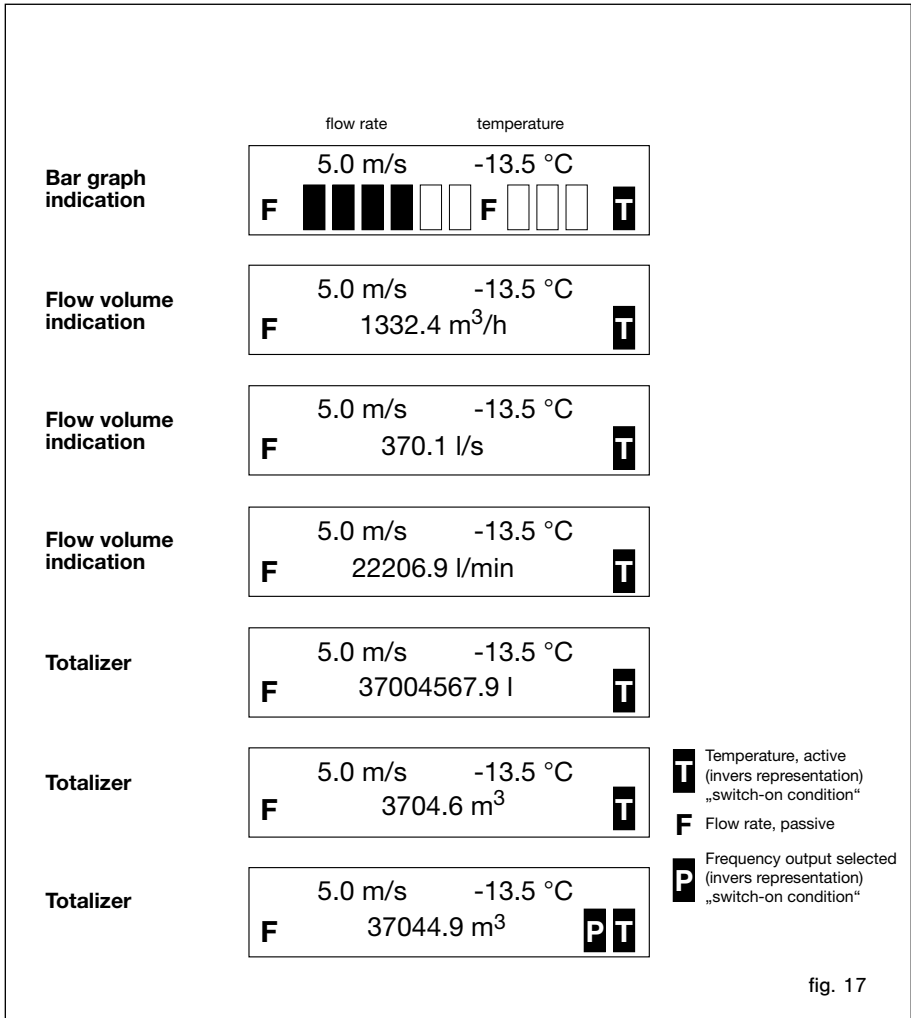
flow rate temperature

Bar graph indication

5.0 m/s -13.5 °C
F F T

Flow volume indication

5.0 m/s -13.5 °C
F 1332.4 m$^3$/h T

Flow volume indication

5.0 m/s -13.5 °C
F 370.1 l/s T

Flow volume indication

5.0 m/s -13.5 °C
F 22206.9 l/min T

Totalizer

5.0 m/s -13.5 °C
F 37004567.9 l T

Totalizer

5.0 m/s -13.5 °C
F 3704.6 m$^3$ T

Totalizer

5.0 m/s -13.5 °C
F 37044.9 m$^3$ P T

T Temperature, active (invers representation) „switch-on condition“

F Flow rate, passive

P Frequency output selected (invers representation) „switch-on condition“

fig. 17